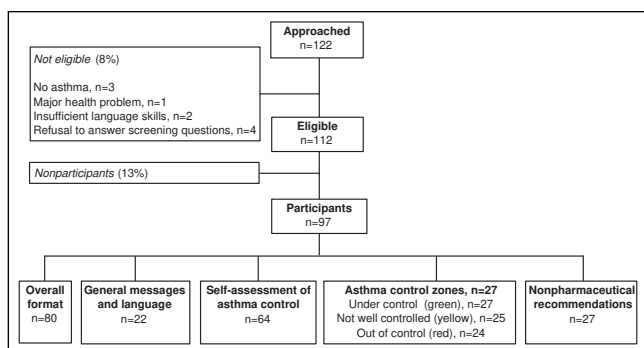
Approached
n=122

Not eligible (8%)

No asthma, n=3
Major health problem, n=1
Insufficient language skills, n=2
Refusal to answer screening questions, n=4

Eligible
n=112

Nonparticipants (13%)

Participants
n=97

Overall format
n=80

General messages and language
n=22

Self-assessment of asthma control
n=64

Asthma control zones, n=27
Under control (green), n=27
Not well controlled (yellow), n=25
Out of control (red), n=24

Nonpharmaceutical recommendations
n=27